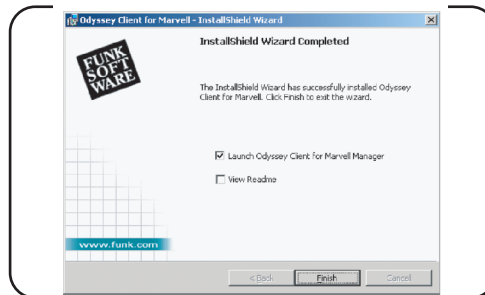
Odyssey Client for Marvell - InstallShield Wizard

FUNK SOFT WARE

InstallShield Wizard Completed

The InstallShield Wizard has successfully installed Odyssey Client for Marvell. Click Finish to exit the wizard.

☑ Launch Odyssey Client for Marvell Manager

☐ View Readme

www.funk.com

< Back

Finish

Cancel